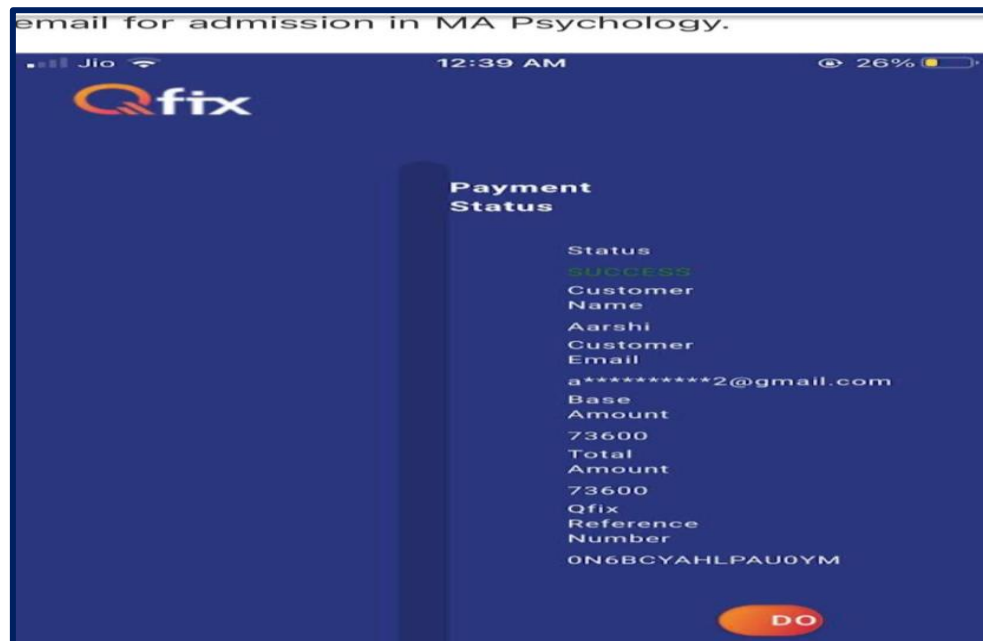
email for admission in MA Psychology.

Jio 12:39 AM 26%

Qfix

Payment Status

Status

SUCCESS

Customer Name

Aarshi

Customer Email

a**********2@gmail.com

Base Amount

73600

Total Amount

73600

Qfix Reference Number

0N6BCYAHLPAU0YM

DO